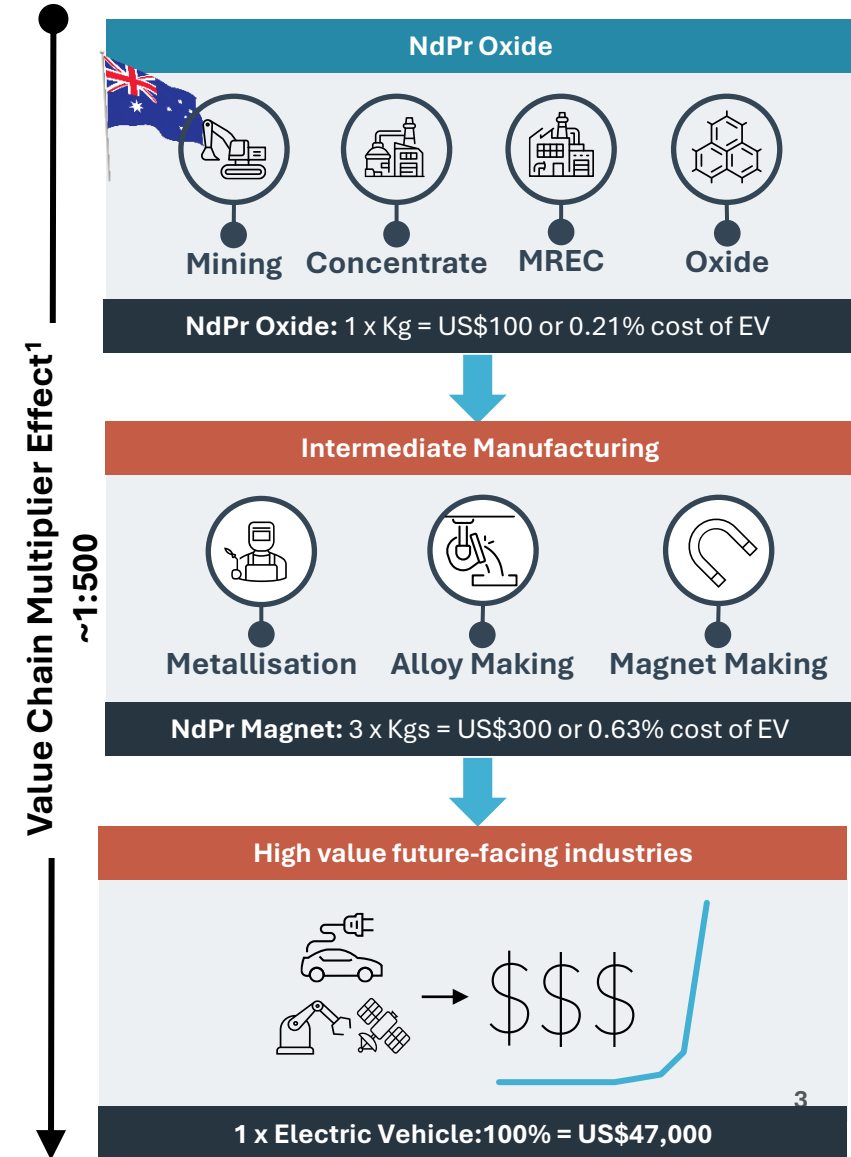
Value Chain Multiplier Effect$^1$
~1:500

NdPr Oxide

Mining Concentrate MREC Oxide

NdPr Oxide: 1 x Kg = US\$100 or 0.21% cost of EV

Intermediate Manufacturing

Metallisation Alloy Making Magnet Making

NdPr Magnet: 3 x Kgs = US\$300 or 0.63% cost of EV

High value future-facing industries

$$$

3

1 x Electric Vehicle:100% = US\$47,000